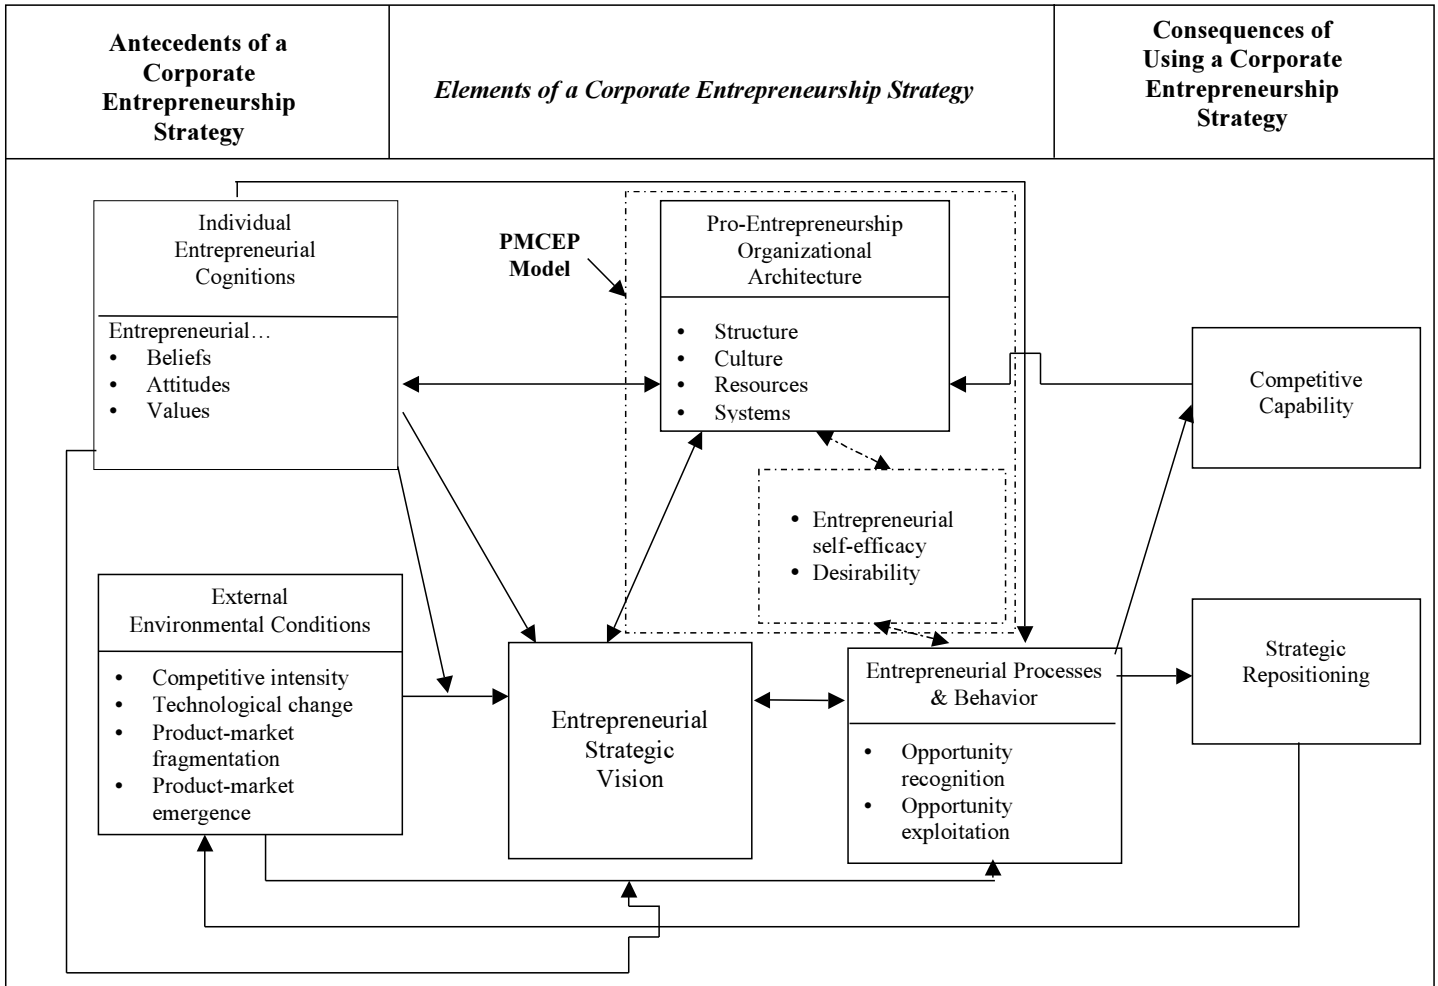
Antecedents of a Corporate Entrepreneurship Strategy

Elements of a Corporate Entrepreneurship Strategy

Consequences of Using a Corporate Entrepreneurship Strategy

Individual Entrepreneurial Cognitions

Entrepreneurial…
• Beliefs
• Attitudes
• Values

PMCEP Model

Pro-Entrepreneurship Organizational Architecture

• Structure
• Culture
• Resources
• Systems

Competitive Capability

• Entrepreneurial self-efficacy
• Desirability

External Environmental Conditions

• Competitive intensity
• Technological change
• Product-market fragmentation
• Product-market emergence

Entrepreneurial Strategic Vision

Entrepreneurial Processes & Behavior

• Opportunity recognition
• Opportunity exploitation

Strategic Repositioning